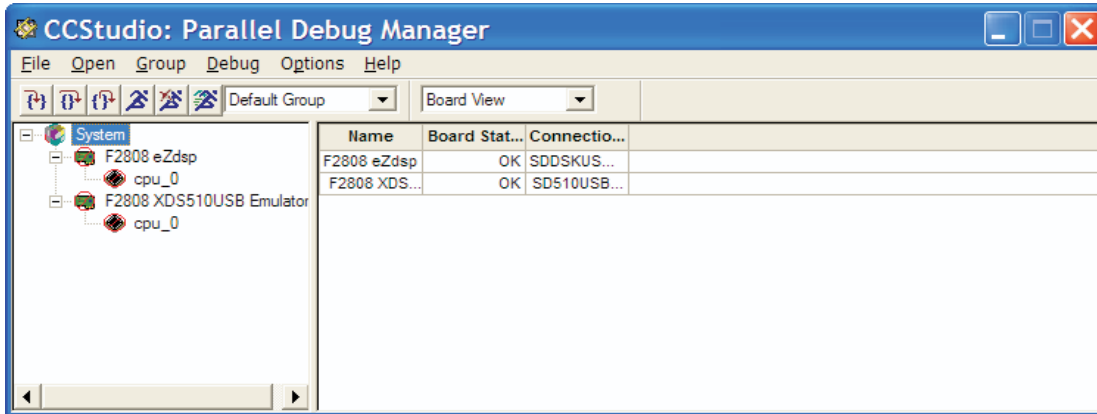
CCStudio: Parallel Debug Manager

File Open Group Debug Options Help

Default Group

Board View

System
F2808 eZdsp
cpu_0
F2808 XDS510USB Emulator
cpu_0

| Name | Board Stat... | Connectio... |
|---|---|---|
| F2808 eZdsp | OK | SDDSKUS... |
| F2808 XDS... | OK | SD510USB... |